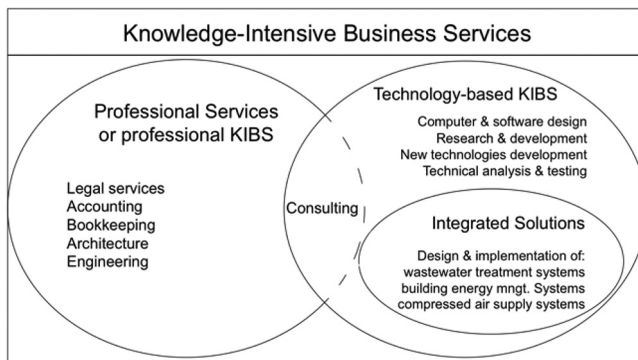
Knowledge-Intensive Business Services

Professional Services or professional KIBS

Legal services
Accounting
Bookkeeping
Architecture
Engineering

Consulting

Technology-based KIBS

Computer & software design
Research & development
New technologies development
Technical analysis & testing

Integrated Solutions

Design & implementation of:
wastewater treatment systems
building energy mngt. Systems
compressed air supply systems